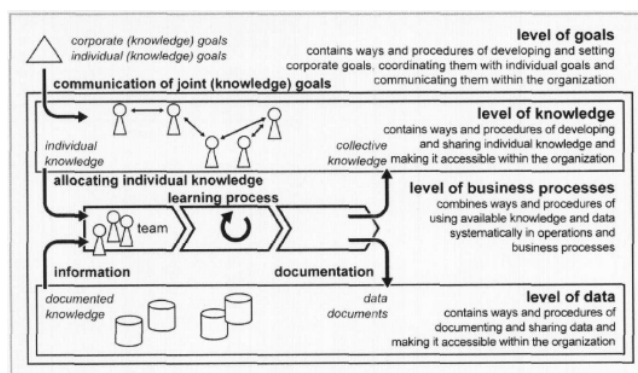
corporate (knowledge) goals
individual (knowledge) goals

level of goals
contains ways and procedures of developing and setting corporate goals, coordinating them with individual goals and communicating them within the organization

communication of joint (knowledge) goals

level of knowledge
contains ways and procedures of developing and sharing individual knowledge and making it accessible within the organization

individual knowledge

collective knowledge

allocating individual knowledge

learning process

team

level of business processes
combines ways and procedures of using available knowledge and data systematically in operations and business processes

information

documentation

documented knowledge

data documents

level of data
contains ways and procedures of documenting and sharing data and making it accessible within the organization